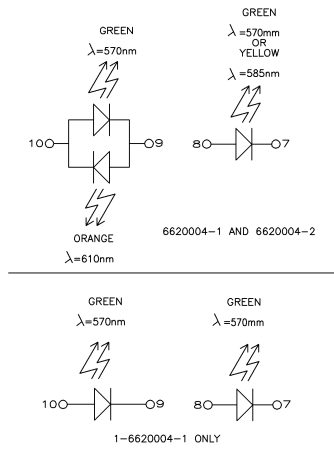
GREEN
$\lambda$=570nm

GREEN
$\lambda$=570mm
OR
YELLOW
$\lambda$=585nm

10 9

8 7

ORANGE
$\lambda$=610nm

6620004-1 AND 6620004-2

GREEN
$\lambda$=570nm

GREEN
$\lambda$=570mm

10 9

8 7

1-6620004-1 ONLY